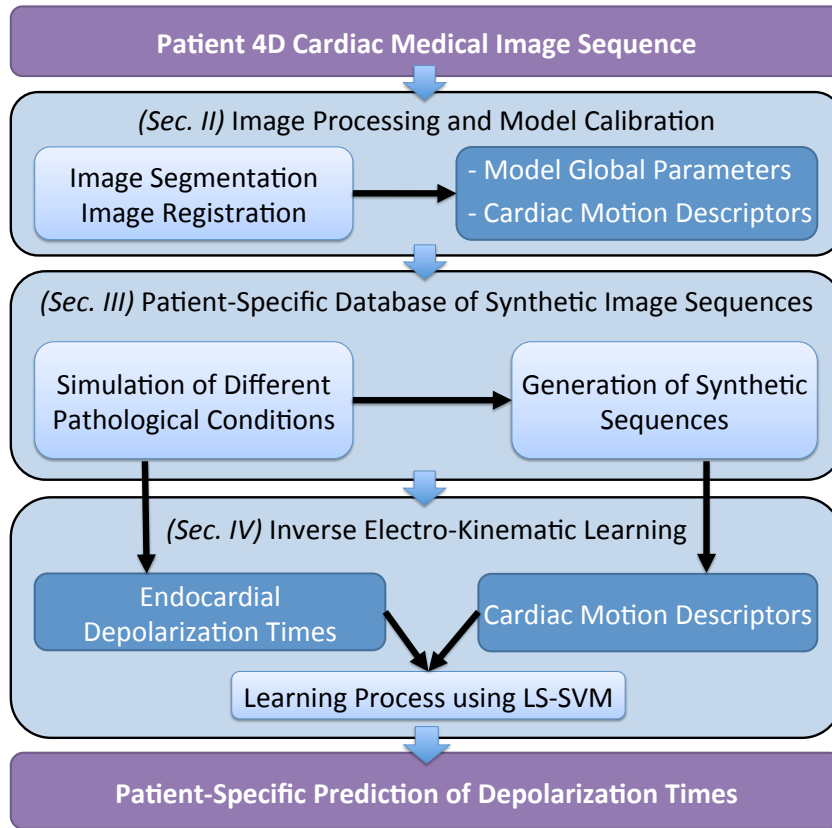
Patient 4D Cardiac Medical Image Sequence

(Sec. II) Image Processing and Model Calibration

Image Segmentation
Image Registration

- Model Global Parameters
- Cardiac Motion Descriptors

(Sec. III) Patient-Specific Database of Synthetic Image Sequences

Simulation of Different Pathological Conditions

Generation of Synthetic Sequences

(Sec. IV) Inverse Electro-Kinematic Learning

Endocardial Depolarization Times

Cardiac Motion Descriptors

Learning Process using LS-SVM

Patient-Specific Prediction of Depolarization Times